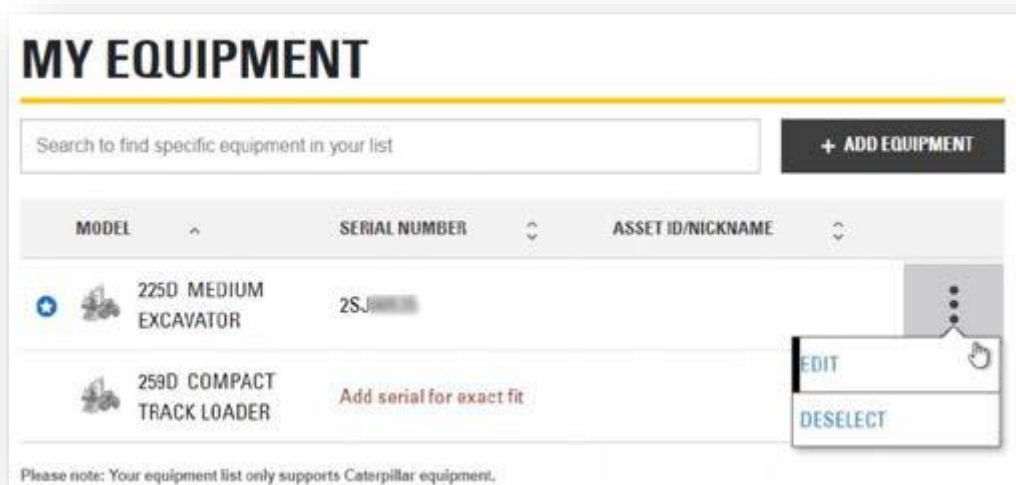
MY EQUIPMENT

Search to find specific equipment in your list

+ ADD EQUIPMENT

| MODEL | SERIAL NUMBER | ASSET ID/NICKNAME |
|---|---|---|
| 225D MEDIUM EXCAVATOR | 2SJ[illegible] | |
| 259D COMPACT TRACK LOADER | Add serial for exact fit | |

EDIT

DESELECT

Please note: Your equipment list only supports Caterpillar equipment.